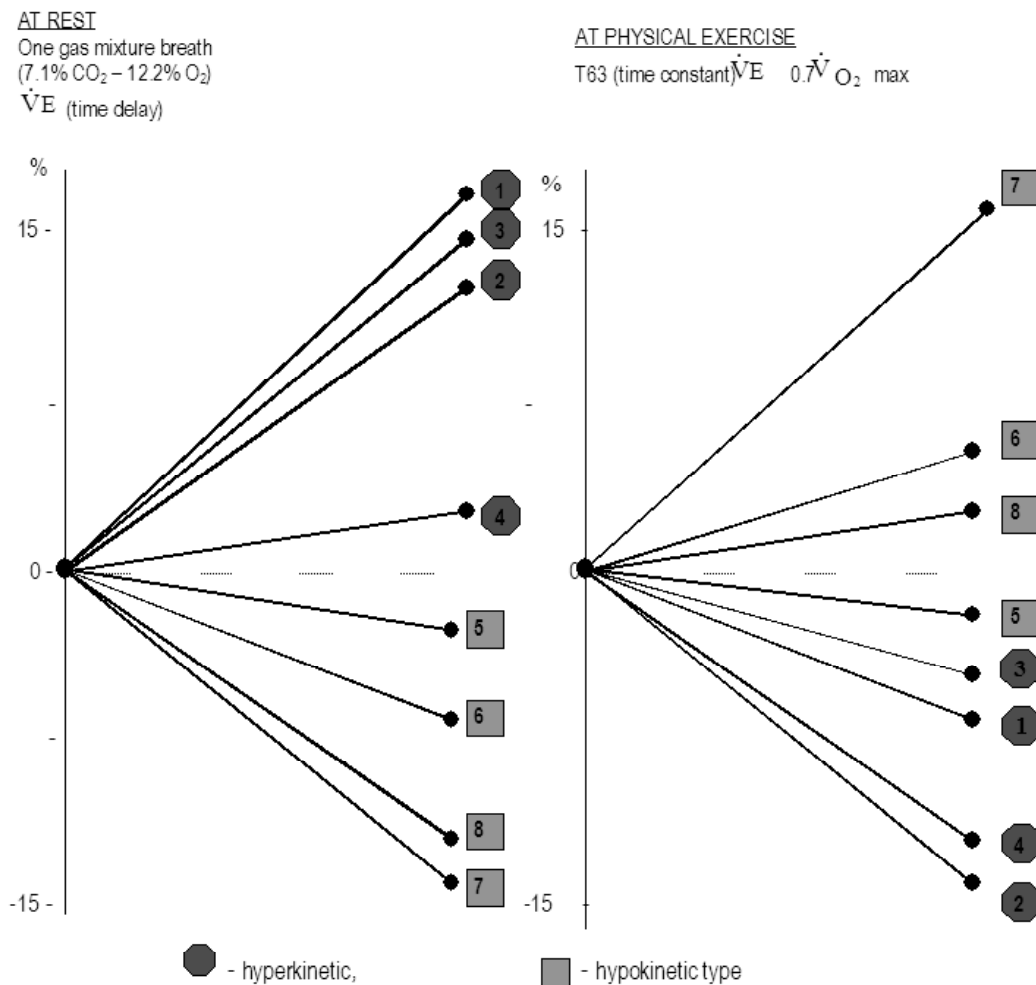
AT REST
One gas mixture breath
(7.1% $CO_2$ – 12.2% $O_2$)
$\dot{V}E$ (time delay)

AT PHYSICAL EXERCISE
T63 (time constant) $\dot{V}E$ $0.7\dot{V}_{O_2}$ max

%
15 -
-
0 -
-
-15 -

1
3
2
4
5
6
8
7

%
15
-
0
-15

7
6
8
5
3
1
4
2

- hyperkinetic,
- hypokinetic type